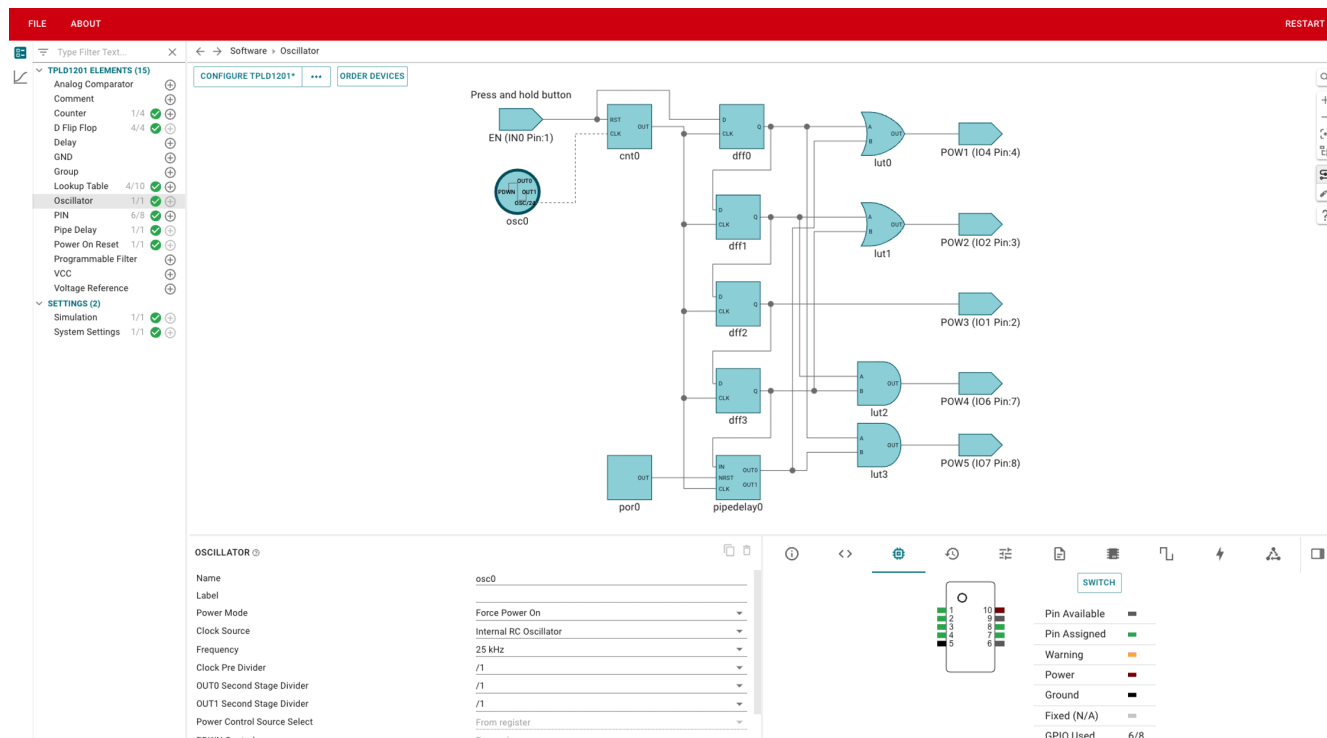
FILE ABOUT RESTART

Type Filter Text...

TPLD1201 ELEMENTS (15)
Analog Comparator
Comment
Counter 1/4
D Flip Flop 4/4
Delay
GND
Group
Lookup Table 4/10
Oscillator 1/1
PIN 6/8
Pipe Delay 1/1
Power On Reset 1/1
Programmable Filter
VCC
Voltage Reference
SETTINGS (2)
Simulation 1/1
System Settings 1/1

Software › Oscillator

CONFIGURE TPLD1201* ••• ORDER DEVICES

Press and hold button
EN (IN0 Pin:1)
RST CLK OUT
cnt0
PDWN OUT0 OUT1 OSC/25
osc0
D CLK Q
dff0
D CLK Q
dff1
D CLK Q
dff2
D CLK Q
dff3
A B OUT
lut0
A B OUT
lut1
A B OUT
lut2
A B OUT
lut3
POW1 (IO4 Pin:4)
POW2 (IO2 Pin:3)
POW3 (IO1 Pin:2)
POW4 (IO6 Pin:7)
POW5 (IO7 Pin:8)
OUT
por0
IN NRST CLK OUT0 OUT1
pipedelay0

OSCILLATOR

| Name | osc0 |
|---|---|
| Label | |
| Power Mode | Force Power On |
| Clock Source | Internal RC Oscillator |
| Frequency | 25 kHz |
| Clock Pre Divider | /1 |
| OUT0 Second Stage Divider | /1 |
| OUT1 Second Stage Divider | /1 |
| Power Control Source Select | From register |

SWITCH

1 2 3 4 5 10 9 8 7 6

Pin Available
Pin Assigned
Warning
Power
Ground
Fixed (N/A)
GPIO Used 6/8